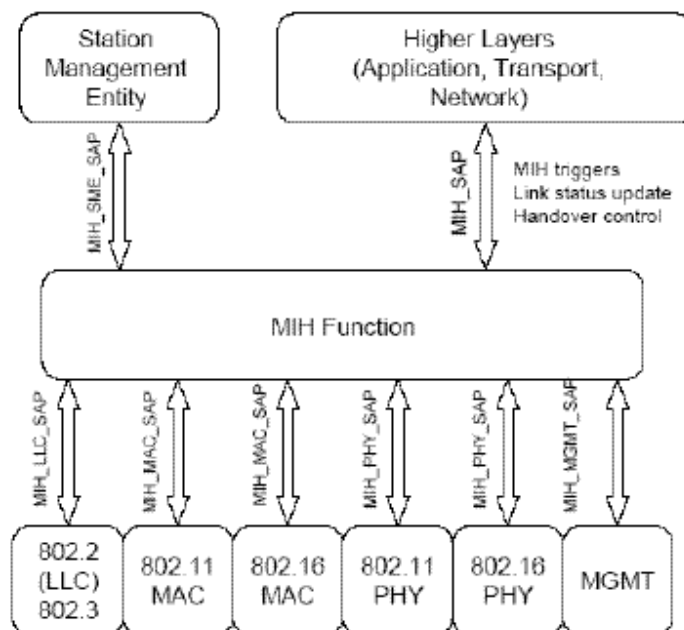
Station Management Entity

Higher Layers (Application, Transport, Network)

MIH_SME_SAP

MIH_SAP

MIH triggers
Link status update
Handover control

MIH Function

MIH_LLC_SAP

MIH_MAC_SAP

MIH_MAC_SAP

MIH_PHY_SAP

MIH_PHY_SAP

MIH_MGMT_SAP

802.2 (LLC) 802.3

802.11 MAC

802.16 MAC

802.11 PHY

802.16 PHY

MGMT